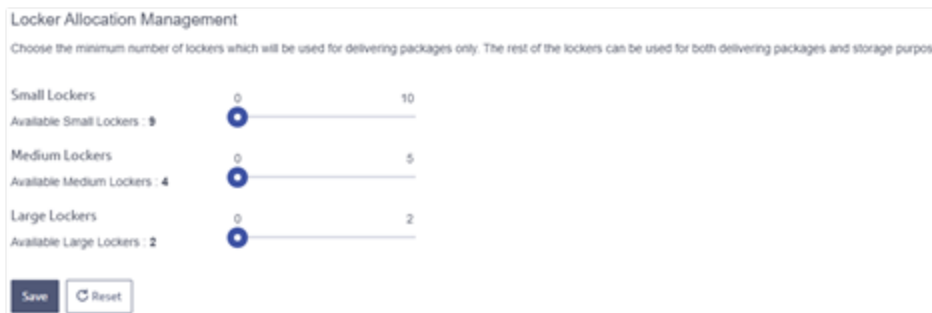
Locker Allocation Management

Choose the minimum number of lockers which will be used for delivering packages only. The rest of the lockers can be used for both delivering packages and storage purpos

Small Lockers
Available Small Lockers : 9
0
10

Medium Lockers
Available Medium Lockers : 4
0
5

Large Lockers
Available Large Lockers : 2
0
2

Save
Reset